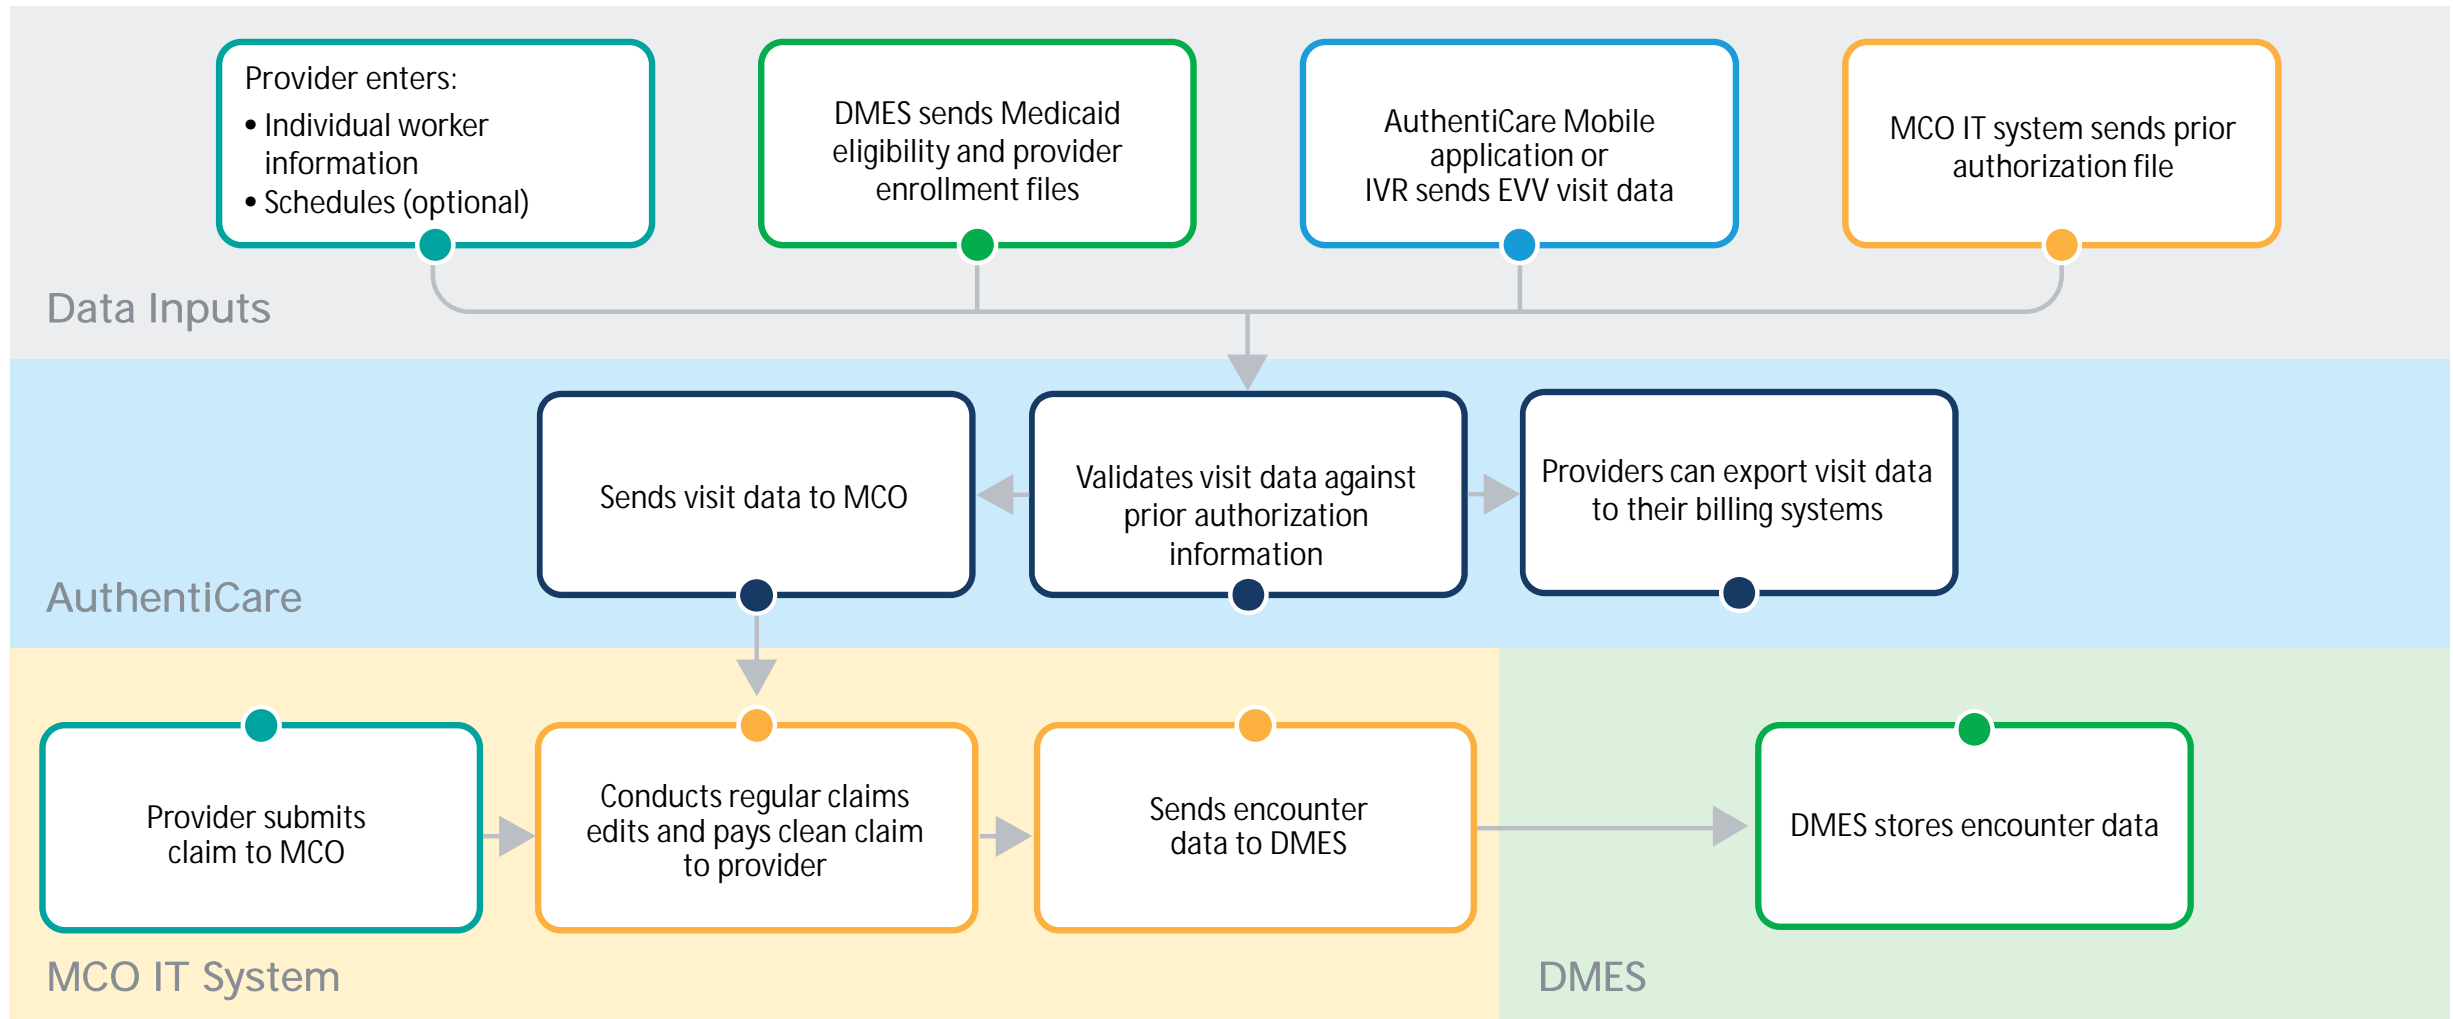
Provider enters:
• Individual worker information
• Schedules (optional)

DMES sends Medicaid eligibility and provider enrollment files

AuthentiCare Mobile application or IVR sends EVV visit data

MCO IT system sends prior authorization file

Data Inputs

Sends visit data to MCO

Validates visit data against prior authorization information

Providers can export visit data to their billing systems

AuthentiCare

Provider submits claim to MCO

Conducts regular claims edits and pays clean claim to provider

Sends encounter data to DMES

DMES stores encounter data

MCO IT System

DMES